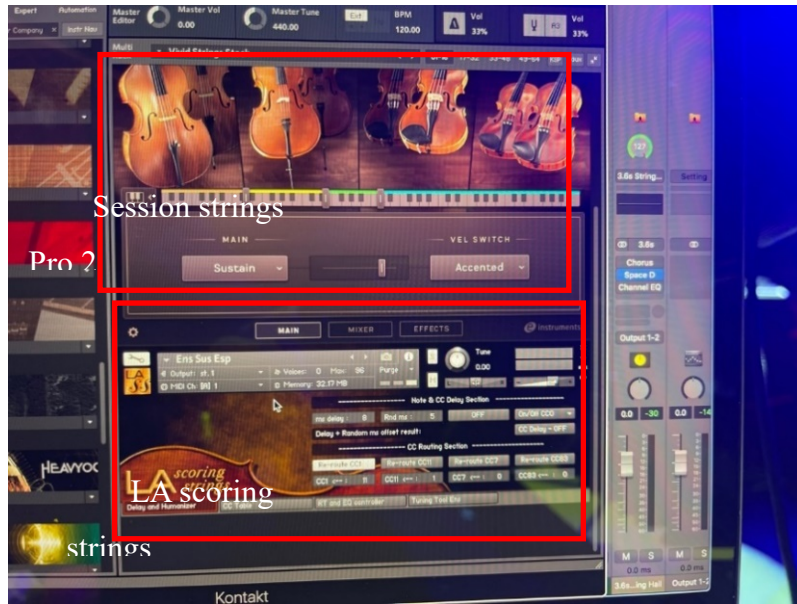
Expert Automation
Company Instr Nav
Master Editor
Master Vol 0.00
Master Tune 440.00
Ext
BPM 120.00
Vol 33%
Vol 33%
Multi
Session strings
Pro 2
MAIN
Sustain
VEL SWITCH
Accented
MAIN
MIXER
EFFECTS
Instruments
Ens Sus Esp
Output: st. 1
Voices: 0 Max: 96
Purge
MIDI Ch: [A] 1
Memory: 32.17 MB
Tune 0.00
Note & CC Delay Section
ms delay : 0
Rnd ms : 5
OFF
On/Off CC0
Delay + Random ms offset result:
CC Delay - OFF
CC Routing Section
Re-route CC1
Re-route CC11
Re-route CC7
Re-route CC83
CC1
CC11
CC7
CC83
LA scoring strings
LA scoring
Delay and Humanizer
CC Table
RT and EQ controller
Tuning Tool Ens
HEAVYOC
strings
Kontakt
127
3.6s String...
Setting
3.6s
Chorus
Space D
Channel EQ
Output 1-2
0.0
-30
0.0
-14
M S
M S
0.0 ms
0.0 ms
3.6s...ing Hall
Output 1-2